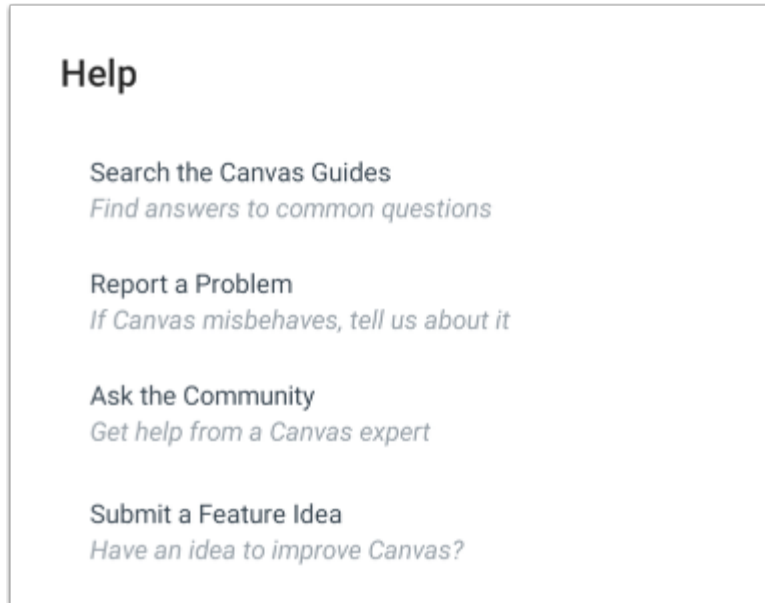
Help

Search the Canvas Guides
Find answers to common questions

Report a Problem
If Canvas misbehaves, tell us about it

Ask the Community
Get help from a Canvas expert

Submit a Feature Idea
Have an idea to improve Canvas?